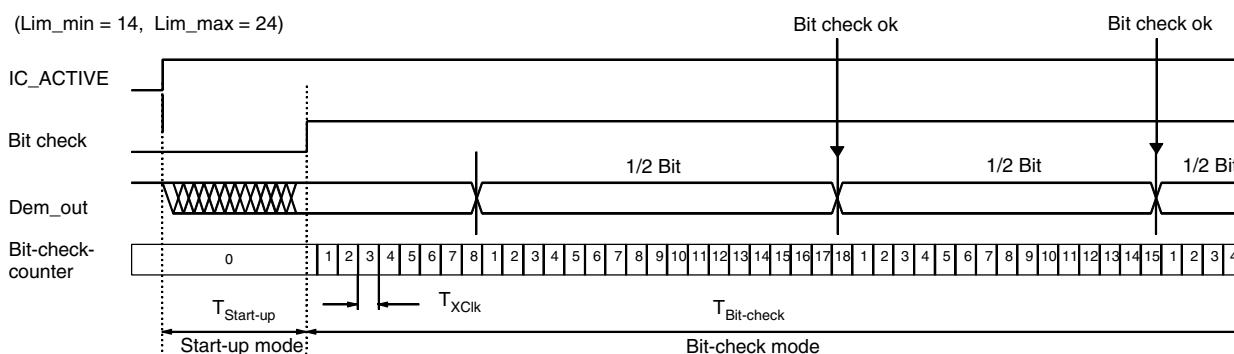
(Lim_min = 14, Lim_max = 24)

Bit check ok

Bit check ok

IC_ACTIVE

Bit check

1/2 Bit

1/2 Bit

1/2 Bi

Dem_out

Bit-check-counter

0

1 2 3 4 5 6 7 8 1 2 3 4 5 6 7 8 9 10 11 12 13 14 15 16 17 18 1 2 3 4 5 6 7 8 9 10 11 12 13 14 15 1 2 3 4

$T_{Start-up}$

$T_{XClk}$

$T_{Bit-check}$

Start-up mode

Bit-check mode